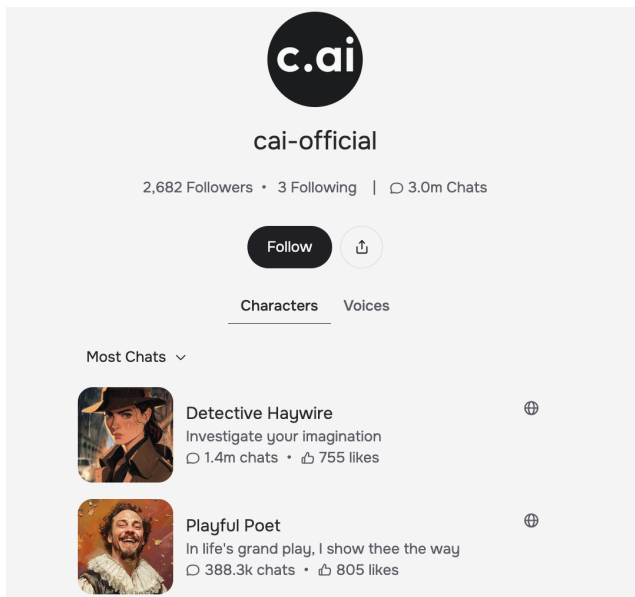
c.ai

cai-official

2,682 Followers • 3 Following | 3.0m Chats

Follow

Characters Voices

Most Chats

Detective Haywire
Investigate your imagination
1.4m chats • 755 likes

Playful Poet
In life's grand play, I show thee the way
388.3k chats • 805 likes